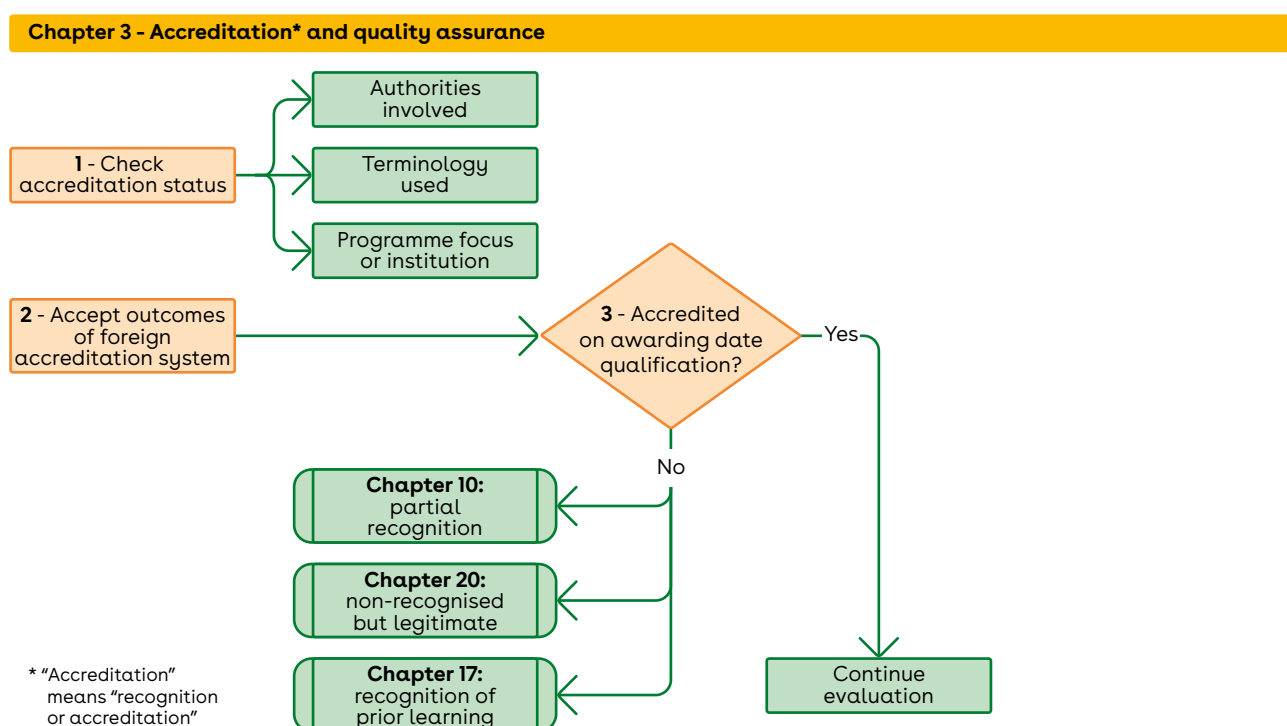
**Chapter 3 - Accreditation* and quality assurance**

**1** - Check accreditation status

Authorities involved

Terminology used

Programme focus or institution

**2** - Accept outcomes of foreign accreditation system

**3** - Accredited on awarding date qualification?

Yes

No

**Chapter 10:** partial recognition

**Chapter 20:** non-recognised but legitimate

**Chapter 17:** recognition of prior learning

Continue evaluation

* "Accreditation" means "recognition or accreditation"